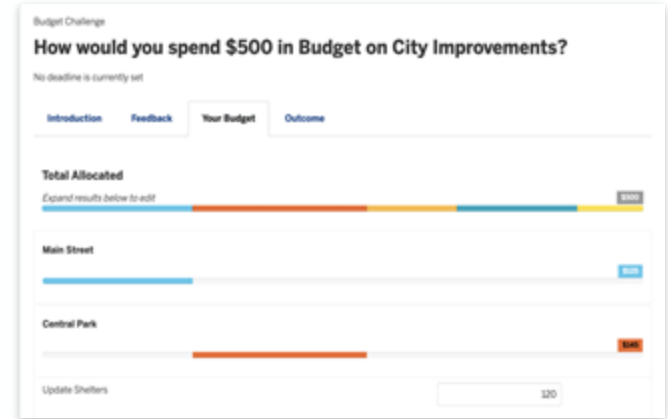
Budget Challenge

How would you spend $500 in Budget on City Improvements?

No deadline is currently set

Introduction Feedback Your Budget Outcome

Total Allocated

Expand results below to edit

$500

Main Street

$125

Central Park

$145

Update Shelters

120